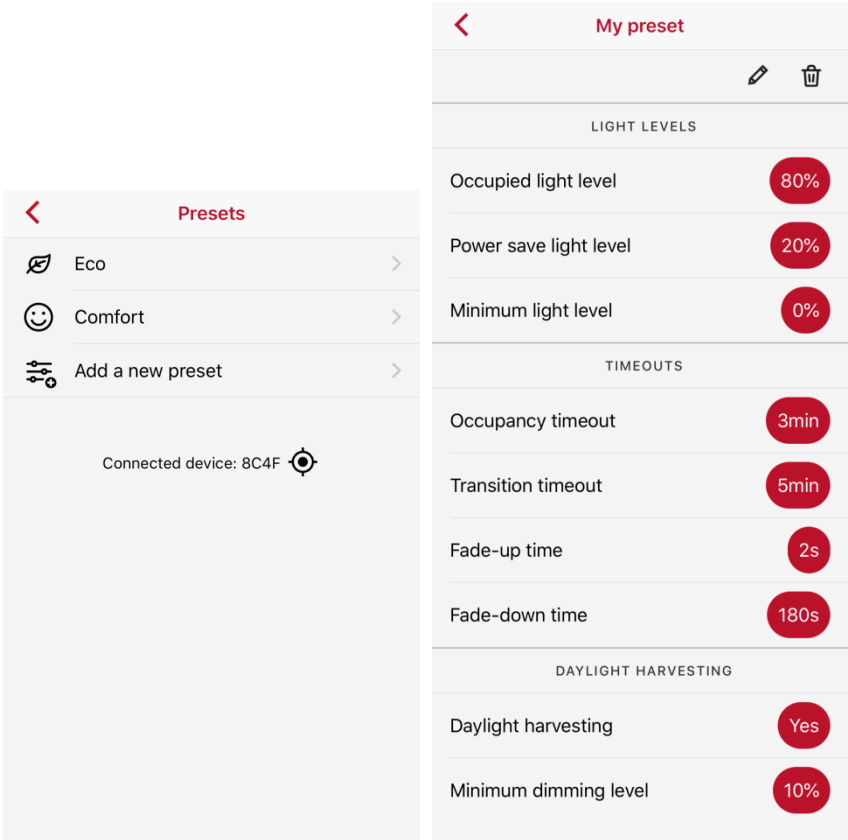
Presets

Eco

Comfort

Add a new preset

Connected device: 8C4F

My preset

LIGHT LEVELS

Occupied light level 80%

Power save light level 20%

Minimum light level 0%

TIMEOUTS

Occupancy timeout 3min

Transition timeout 5min

Fade-up time 2s

Fade-down time 180s

DAYLIGHT HARVESTING

Daylight harvesting Yes

Minimum dimming level 10%